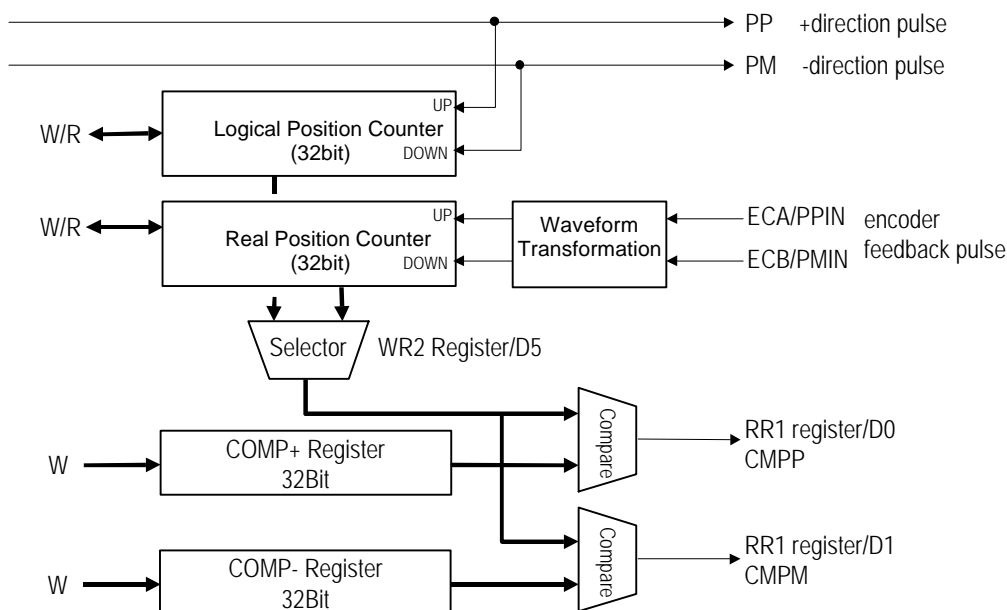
PP +direction pulse

PM -direction pulse

W/R

Logical Position Counter (32bit)

UP

DOWN

W/R

Real Position Counter (32bit)

UP

DOWN

Waveform Transformation

ECA/PPIN

ECB/PMIN

encoder feedback pulse

Selector

WR2 Register/D5

W

COMP+ Register 32Bit

Compare

RR1 register/D0 CMPP

W

COMP- Register 32Bit

Compare

RR1 register/D1 CMPM